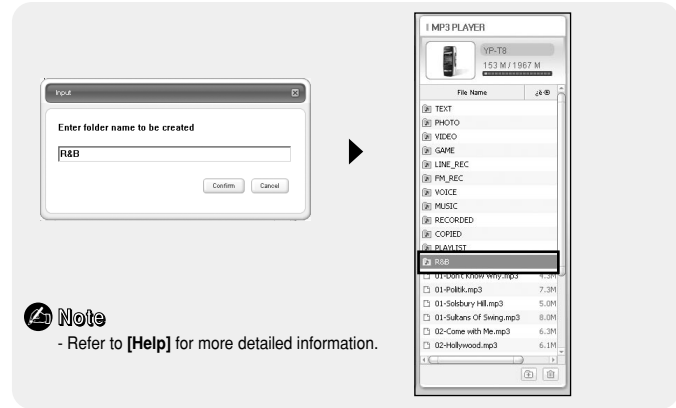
Input

Enter folder name to be created

R&B

Confirm Cancel

Note
- Refer to [Help] for more detailed information.

| MP3 PLAYER

YP-T8
153 M / 1967 M

File Name

TEXT
PHOTO
VIDEO
GAME
LINE_REC
FM_REC
VOICE
MUSIC
RECORDED
COPIED
PLAYLIST
R&B
01-Don't Know Why.mp3 4.3M
01-Politik.mp3 7.3M
01-Solsbury Hill.mp3 5.0M
01-Sultans Of Swing.mp3 8.0M
02-Come with Me.mp3 6.3M
02-Hollywood.mp3 6.1M